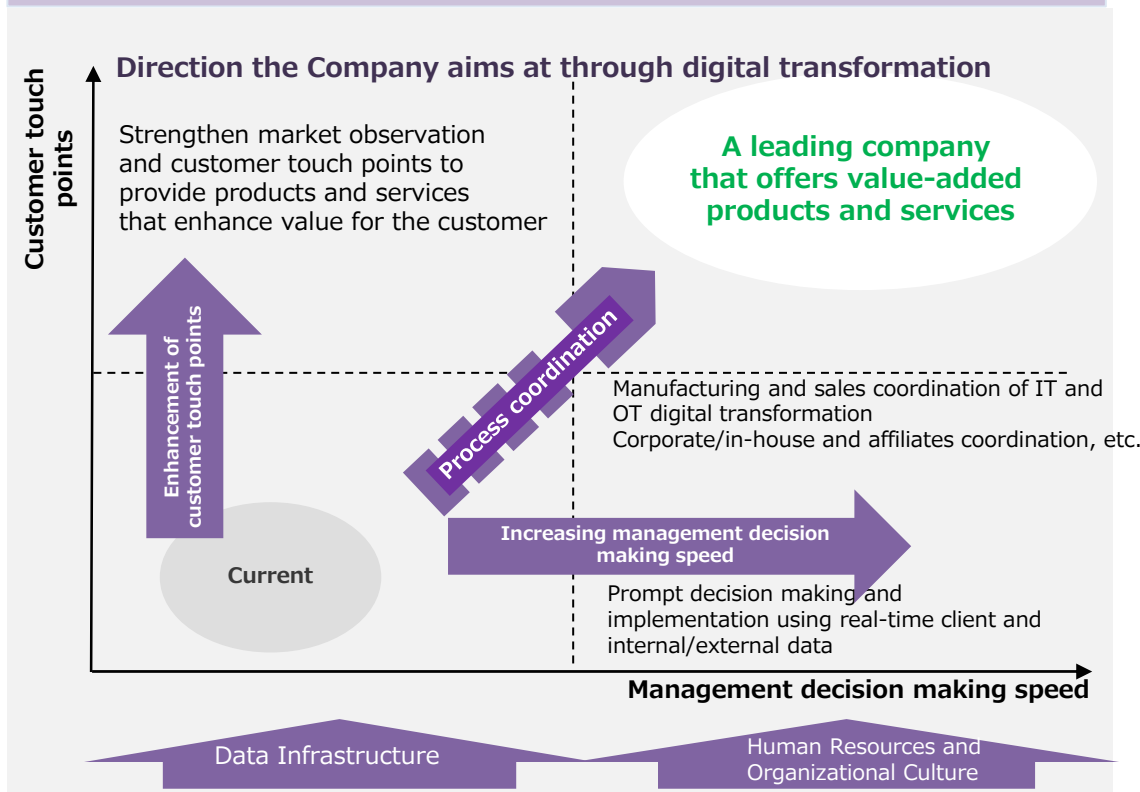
Direction the Company aims at through digital transformation

Customer touch points

Strengthen market observation and customer touch points to provide products and services that enhance value for the customer

A leading company that offers value-added products and services

Enhancement of customer touch points

Process coordination

Manufacturing and sales coordination of IT and OT digital transformation
Corporate/in-house and affiliates coordination, etc.

Current

Increasing management decision making speed

Prompt decision making and implementation using real-time client and internal/external data

Management decision making speed

Data Infrastructure

Human Resources and Organizational Culture